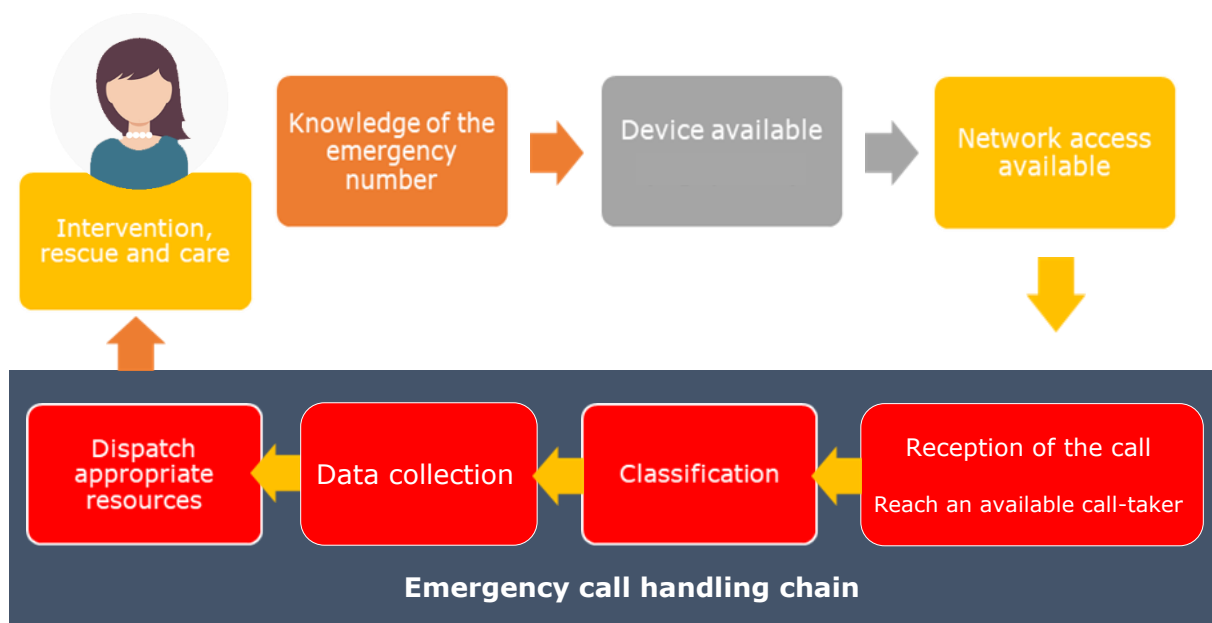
Knowledge of the emergency number

Device available

Network access available

Intervention, rescue and care

Reception of the call

Reach an available call-taker

Classification

Data collection

Dispatch appropriate resources

Emergency call handling chain